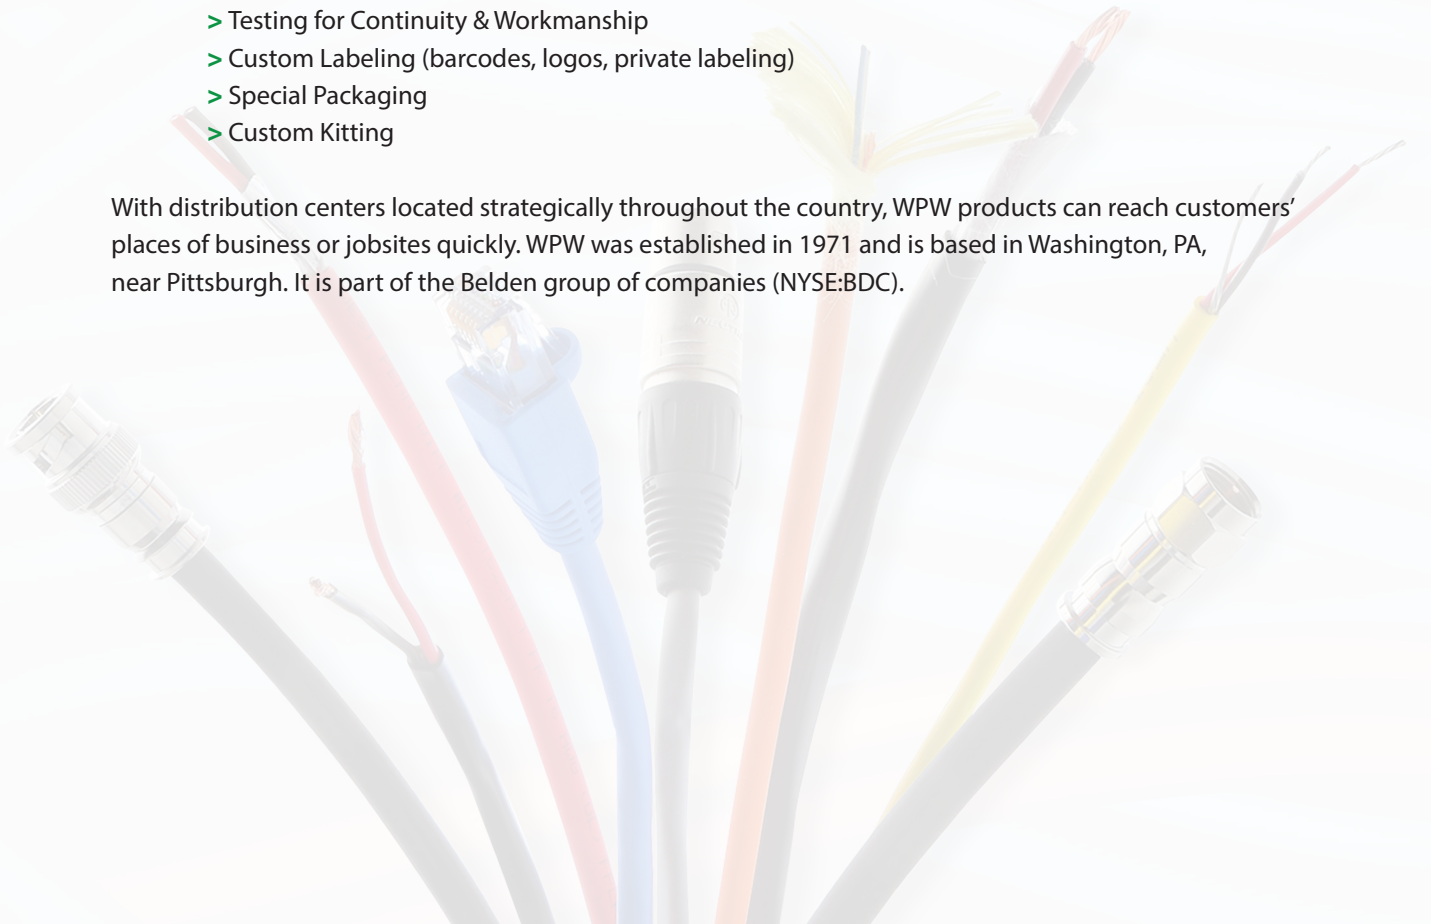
> Testing for Continuity & Workmanship
> Custom Labeling (barcodes, logos, private labeling)
> Special Packaging
> Custom Kitting

With distribution centers located strategically throughout the country, WPW products can reach customers' places of business or jobsites quickly. WPW was established in 1971 and is based in Washington, PA, near Pittsburgh. It is part of the Belden group of companies (NYSE:BDC).